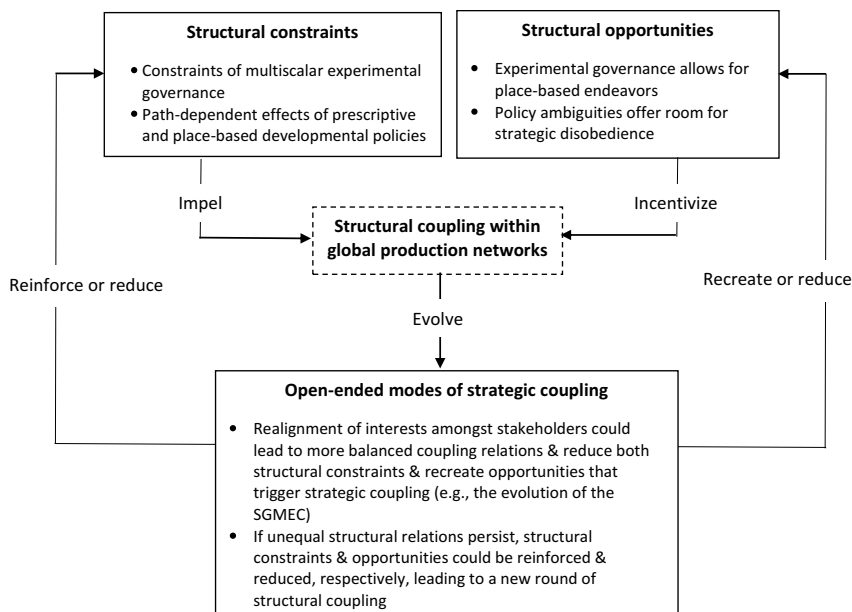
**Structural constraints**

- Constraints of multiscalar experimental governance
- Path-dependent effects of prescriptive and place-based developmental policies

**Structural opportunities**

- Experimental governance allows for place-based endeavors
- Policy ambiguities offer room for strategic disobedience

Impel

Incentivize

**Structural coupling within global production networks**

Reinforce or reduce

Recreate or reduce

Evolve

**Open-ended modes of strategic coupling**

- Realignment of interests amongst stakeholders could lead to more balanced coupling relations & reduce both structural constraints & recreate opportunities that trigger strategic coupling (e.g., the evolution of the SGMEC)
- If unequal structural relations persist, structural constraints & opportunities could be reinforced & reduced, respectively, leading to a new round of structural coupling